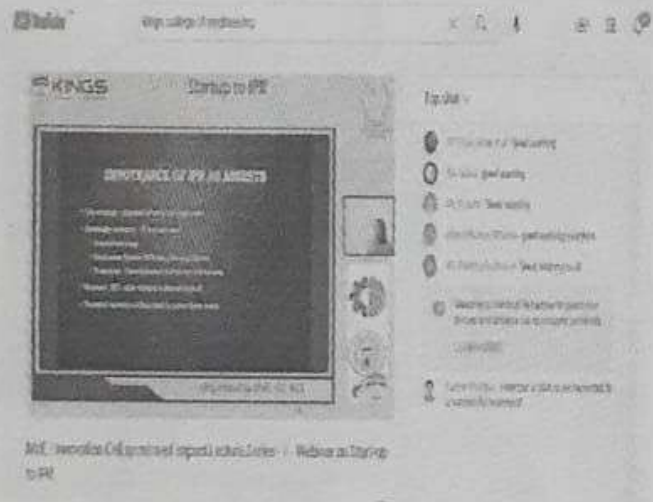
YouTube kings college of engineering

KINGS Startup to IPR

IMPORTANCE OF IPR AS ASSETS

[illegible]

Top chat

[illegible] Good morning

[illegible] good morning

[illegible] Good morning

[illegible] good morning

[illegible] Good morning

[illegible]

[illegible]

MoE - Innovation Cell sponsored Impact Lecture Series - Webinar on Startup to IPR